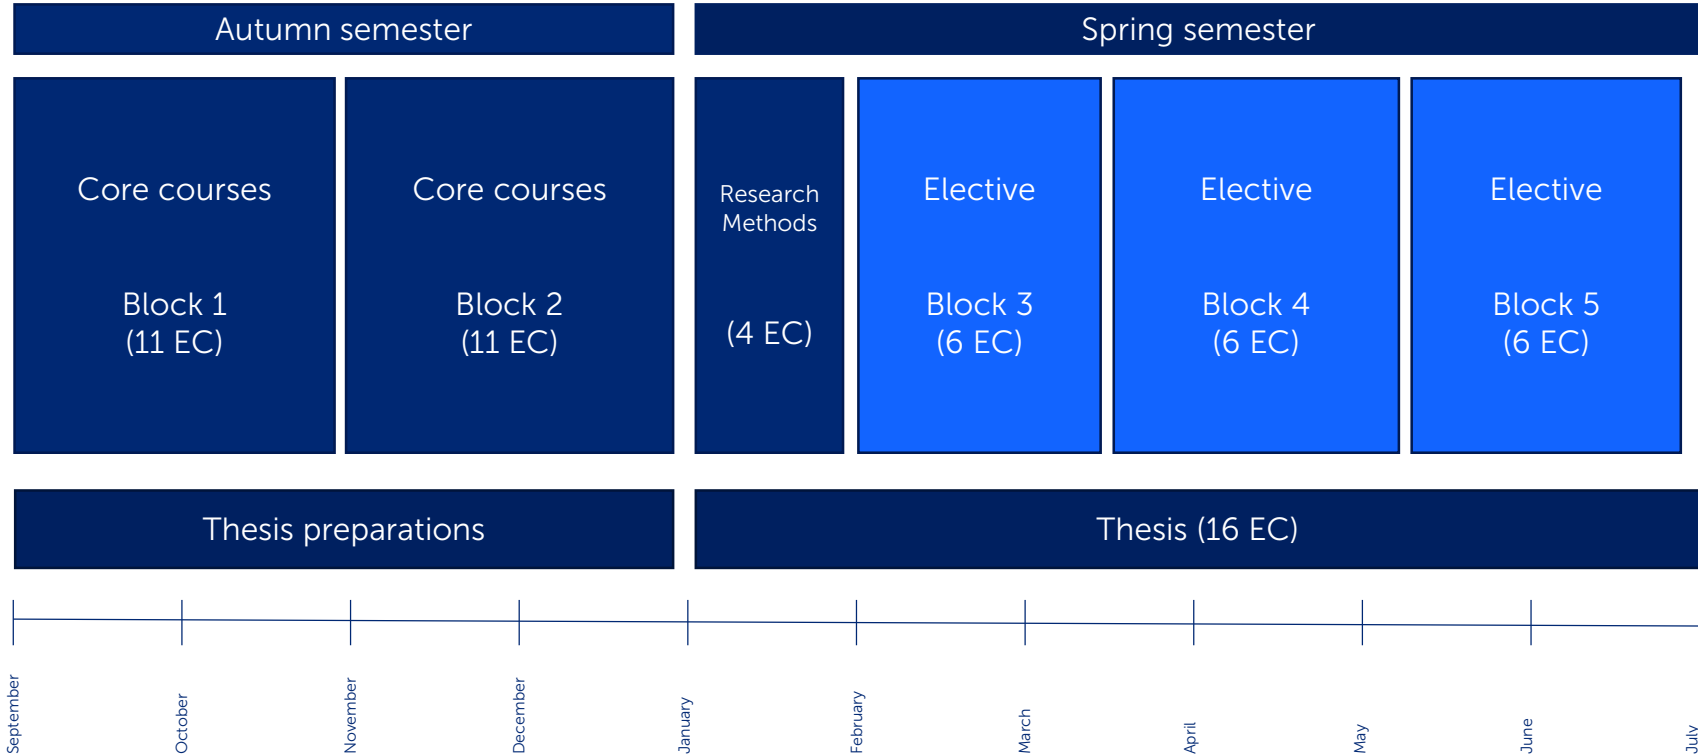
Autumn semester

Spring semester

Core courses

Block 1
(11 EC)

Core courses

Block 2
(11 EC)

Research Methods

(4 EC)

Elective

Block 3
(6 EC)

Elective

Block 4
(6 EC)

Elective

Block 5
(6 EC)

Thesis preparations

Thesis (16 EC)

September
October
November
December
January
February
March
April
May
June
July